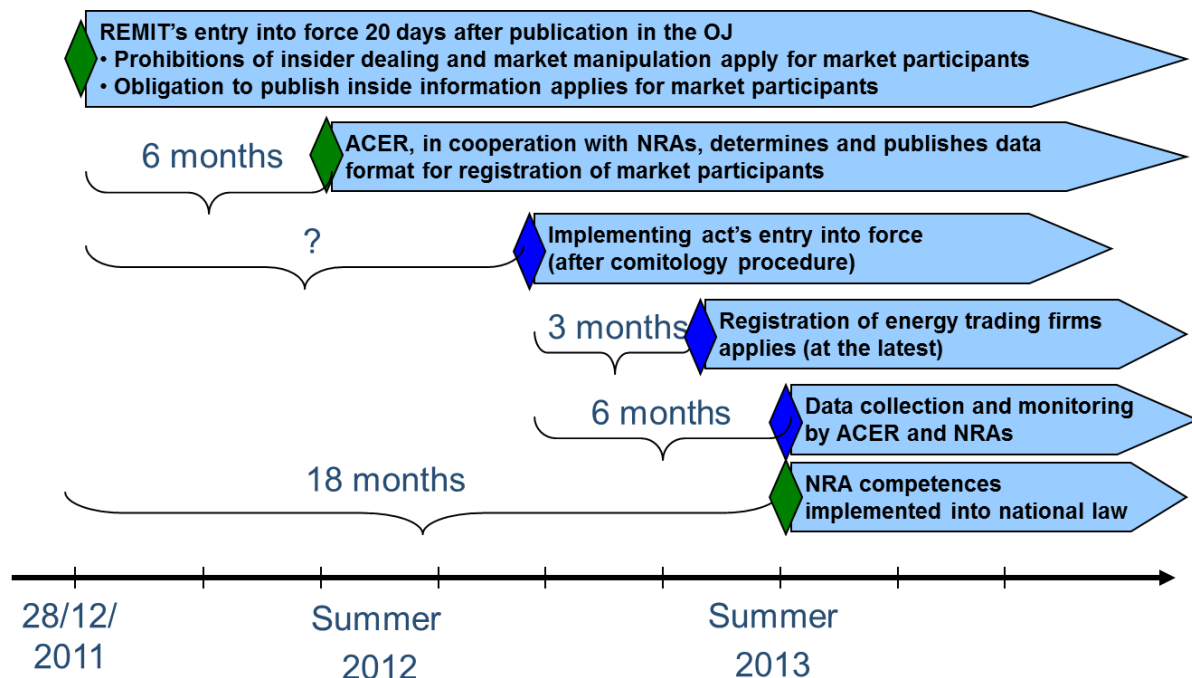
REMIT's entry into force 20 days after publication in the OJ
• Prohibitions of insider dealing and market manipulation apply for market participants
• Obligation to publish inside information applies for market participants

6 months

ACER, in cooperation with NRAs, determines and publishes data format for registration of market participants

?

Implementing act's entry into force (after comitology procedure)

3 months

Registration of energy trading firms applies (at the latest)

6 months

Data collection and monitoring by ACER and NRAs

18 months

NRA competences implemented into national law

28/12/2011

Summer 2012

Summer 2013